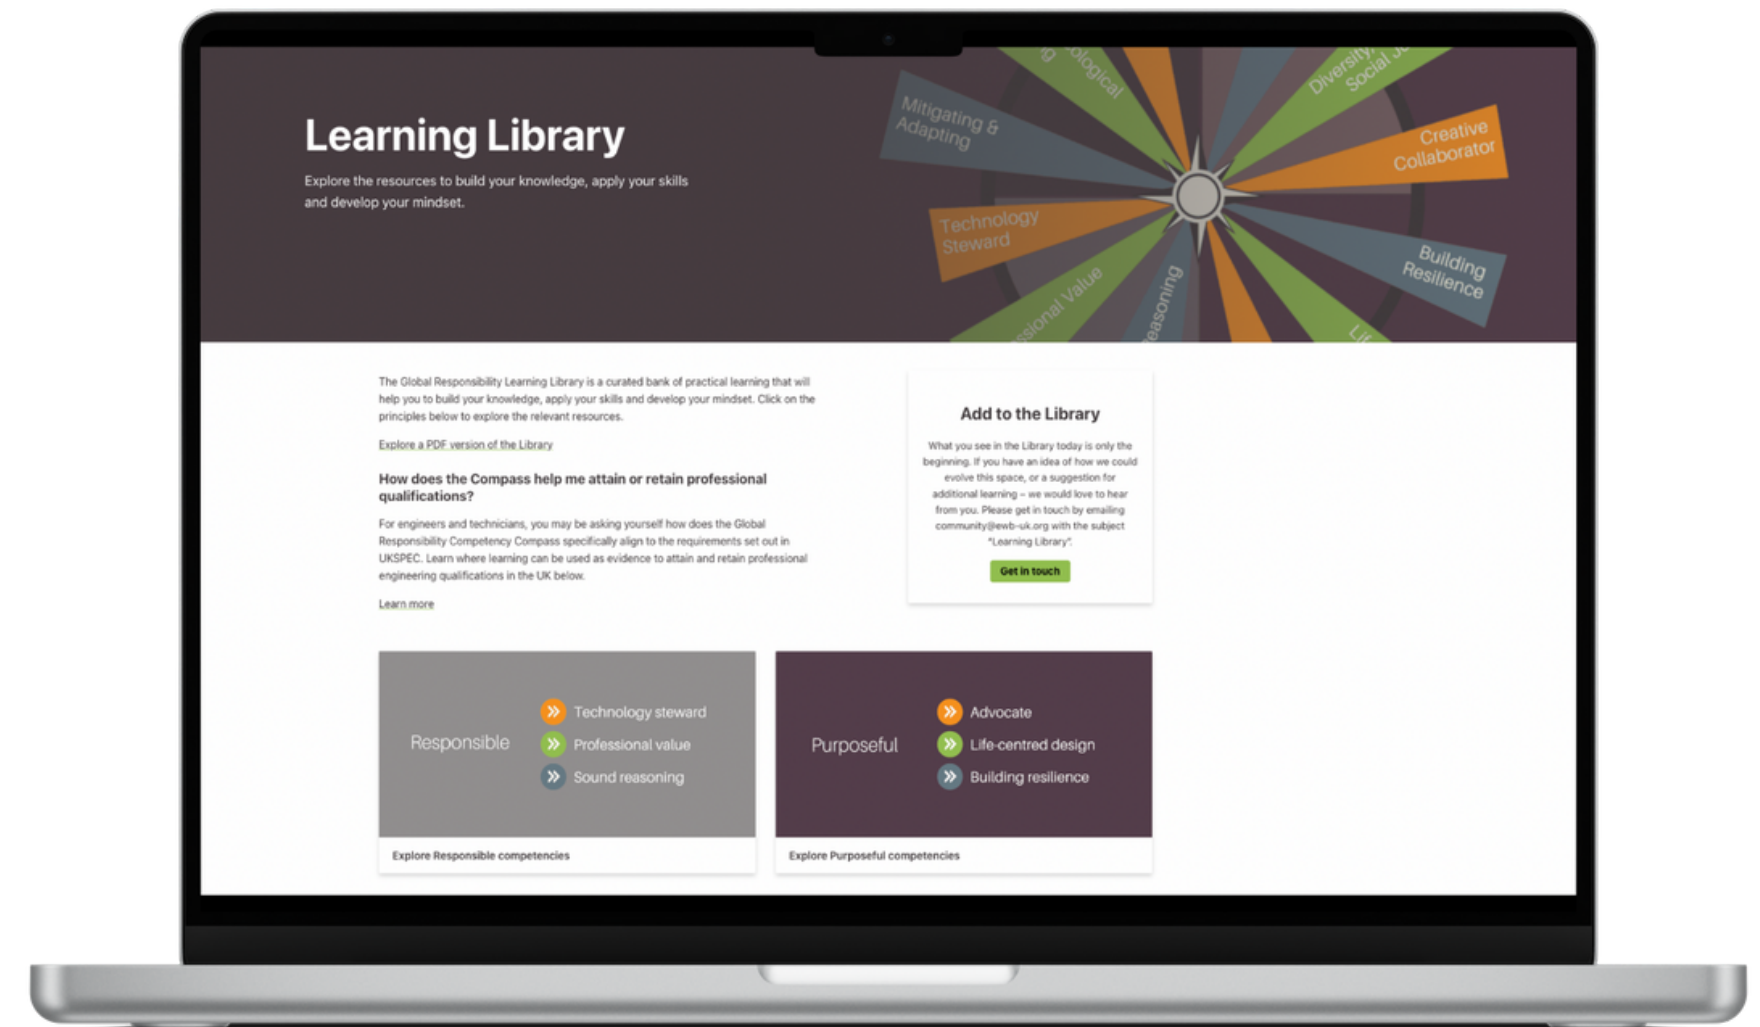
Learning Library

Explore the resources to build your knowledge, apply your skills and develop your mindset.

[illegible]ological

Diversity, Social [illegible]

Mitigating & Adapting

Creative Collaborator

Technology Steward

Building Resilience

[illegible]ssional Value

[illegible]easoning

Li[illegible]

The Global Responsibility Learning Library is a curated bank of practical learning that will help you to build your knowledge, apply your skills and develop your mindset. Click on the principles below to explore the relevant resources.

Explore a PDF version of the Library

How does the Compass help me attain or retain professional qualifications?

For engineers and technicians, you may be asking yourself how does the Global Responsibility Competency Compass specifically align to the requirements set out in UKSPEC. Learn where learning can be used as evidence to attain and retain professional engineering qualifications in the UK below.

Learn more

Add to the Library

What you see in the Library today is only the beginning. If you have an idea of how we could evolve this space, or a suggestion for additional learning – we would love to hear from you. Please get in touch by emailing community@ewb-uk.org with the subject "Learning Library".

Get in touch

Responsible

Technology steward

Professional value

Sound reasoning

Explore Responsible competencies

Purposeful

Advocate

Life-centred design

Building resilience

Explore Purposeful competencies